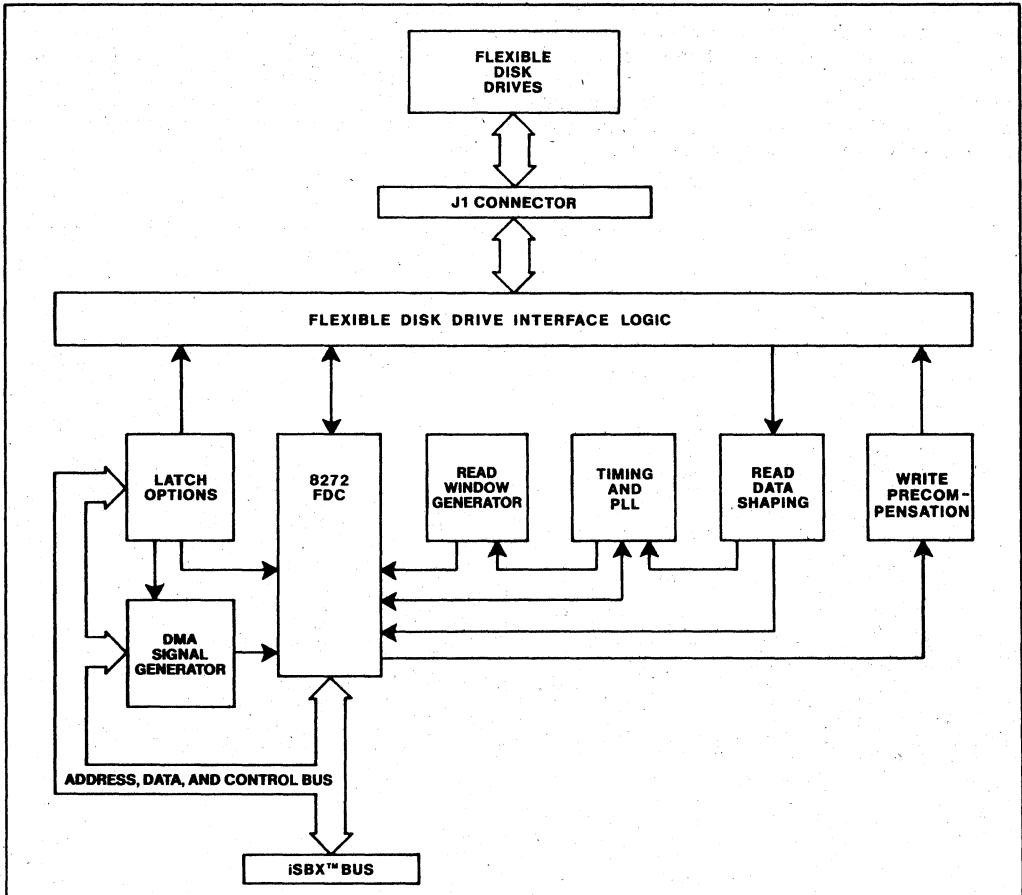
FLEXIBLE DISK DRIVES

J1 CONNECTOR

FLEXIBLE DISK DRIVE INTERFACE LOGIC

LATCH OPTIONS

8272 FDC

READ WINDOW GENERATOR

TIMING AND PLL

READ DATA SHAPING

WRITE PRECOMPENSATION

DMA SIGNAL GENERATOR

ADDRESS, DATA, AND CONTROL BUS

iSBX™ BUS